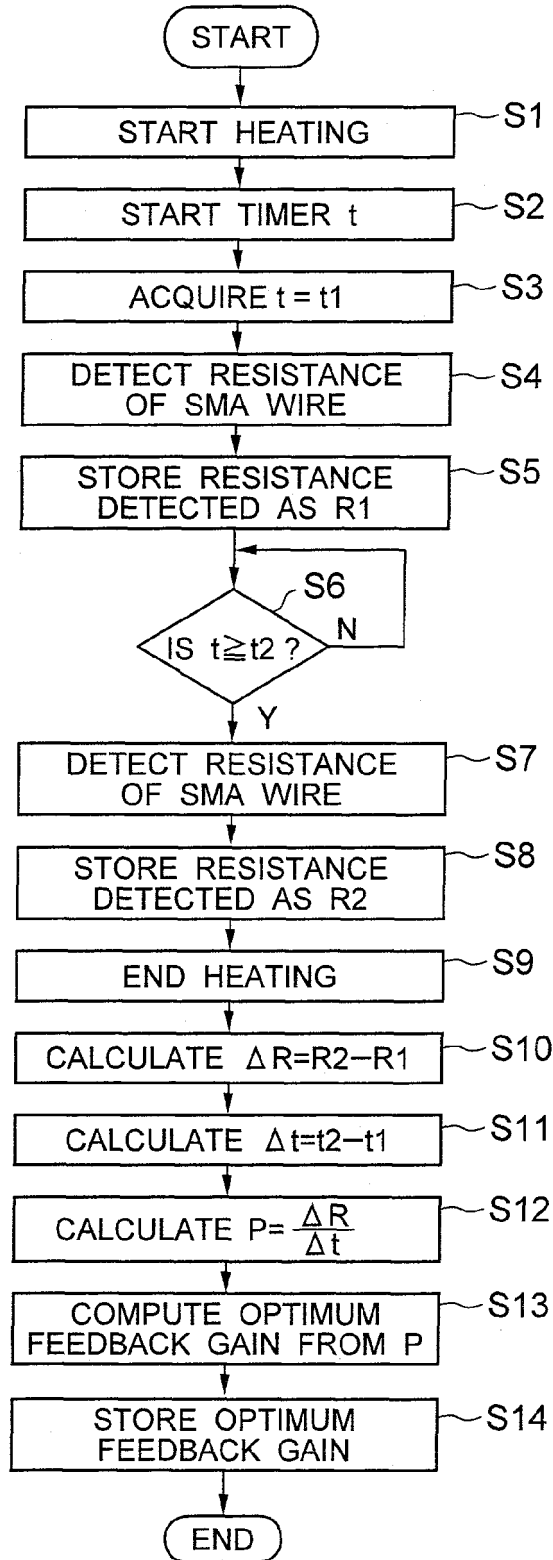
START

START HEATING S1

START TIMER t S2

ACQUIRE t = t1 S3

DETECT RESISTANCE OF SMA WIRE S4

STORE RESISTANCE DETECTED AS R1 S5

S6
IS $t \geqq t2$ ? N

Y

DETECT RESISTANCE OF SMA WIRE S7

STORE RESISTANCE DETECTED AS R2 S8

END HEATING S9

CALCULATE $\Delta R=R2-R1$ S10

CALCULATE $\Delta t=t2-t1$ S11

CALCULATE $P=\frac{\Delta R}{\Delta t}$ S12

COMPUTE OPTIMUM FEEDBACK GAIN FROM P S13

STORE OPTIMUM FEEDBACK GAIN S14

END